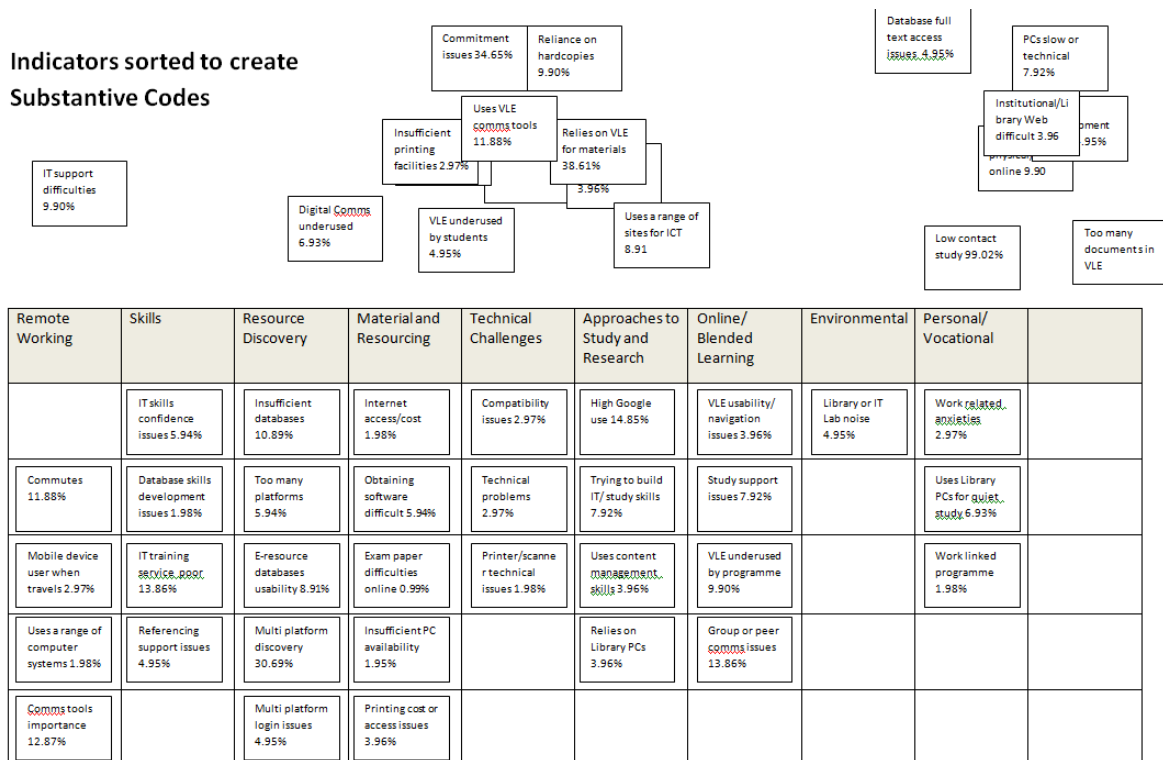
Indicators sorted to create Substantive Codes

Commitment issues 34.65%

Reliance on hardcopies 9.90%

Database full text access issues 4.95%

PCs slow or technical 7.92%

Institutional/Library Web difficult 3.96

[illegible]ment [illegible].95%

physical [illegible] online 9.90

Uses VLE comms tools 11.88%

Insufficient printing facilities 2.97%

Relies on VLE for materials 38.61%

3.96%

IT support difficulties 9.90%

Digital Comms underused 6.93%

VLE underused by students 4.95%

Uses a range of sites for ICT 8.91

Low contact study 99.02%

Too many documents in VLE

| Remote Working | Skills | Resource Discovery | Material and Resourcing | Technical Challenges | Approaches to Study and Research | Online/ Blended Learning | Environmental | Personal/ Vocational | |
|---|---|---|---|---|---|---|---|---|---|
| | IT skills confidence issues 5.94% | Insufficient databases 10.89% | Internet access/cost 1.98% | Compatibility issues 2.97% | High Google use 14.85% | VLE usability/ navigation issues 3.96% | Library or IT Lab noise 4.95% | Work related anxieties 2.97% | |
| Commutes 11.88% | Database skills development issues 1.98% | Too many platforms 5.94% | Obtaining software difficult 5.94% | Technical problems 2.97% | Trying to build IT/ study skills 7.92% | Study support issues 7.92% | | Uses Library PCs for quiet study 6.93% | |
| Mobile device user when travels 2.97% | IT training service poor 13.86% | E-resource databases usability 8.91% | Exam paper difficulties online 0.99% | Printer/scanner technical issues 1.98% | Uses content management skills 3.96% | VLE underused by programme 9.90% | | Work linked programme 1.98% | |
| Uses a range of computer systems 1.98% | Referencing support issues 4.95% | Multi platform discovery 30.69% | Insufficient PC availability 1.95% | | Relies on Library PCs 3.96% | Group or peer comms issues 13.86% | | | |
| Comms tools importance 12.87% | | Multi platform login issues 4.95% | Printing cost or access issues 3.96% | | | | | | |